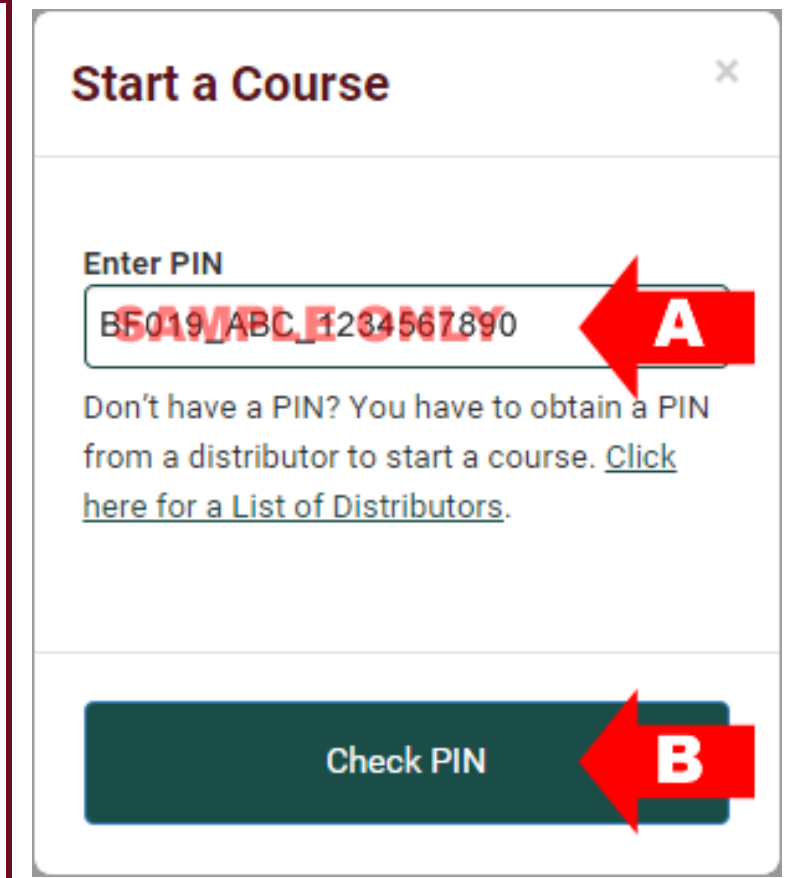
Start a Course

×

Enter PIN

BF019_ABC_1234567890

SAMPLE ONLY

A

Don't have a PIN? You have to obtain a PIN from a distributor to start a course. Click here for a List of Distributors.

Check PIN

B